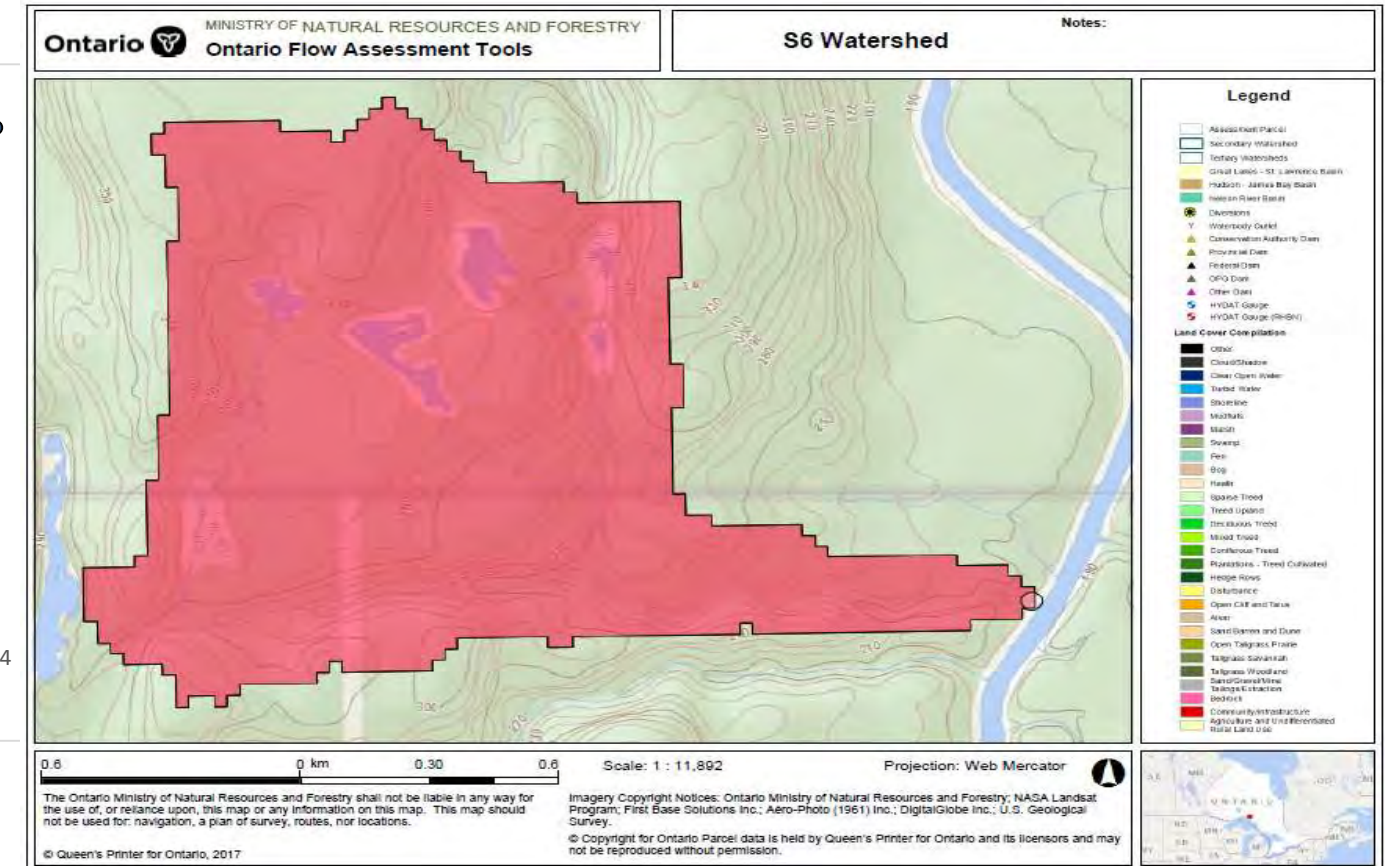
Ontario

MINISTRY OF NATURAL RESOURCES AND FORESTRY
Ontario Flow Assessment Tools

S6 Watershed

Notes:

Legend

Assessment Parcel
Secondary Watershed
Tertiary Watersheds
Great Lakes - St. Lawrence Basin
Hudson - James Bay Basin
Nelson River Basin
Diversions
Waterbody Outlet
Conservation Authority Dam
Provincial Dam
Federal Dam
OPG Dam
Other Dam
HYDAT Gauge
HYDAT Gauge (RHBN)
Land Cover Compilation
Other
Cloud/Shadow
Clear Open Water
Turbid Water
Shoreline
Mudflats
Marsh
Swamp
Fen
Bog
Heath
Sparse Treed
Treed Upland
Deciduous Treed
Mixed Treed
Coniferous Treed
Plantations - Treed Cultivated
Hedge Rows
Disturbance
Open Cliff and Talus
Alvar
Sand Barren and Dune
Open Tallgrass Prairie
Tallgrass Savannah
Tallgrass Woodland
Sand/Gravel/Mine Tailings/Extraction
Bedrock
Community/Infrastructure
Agriculture and Undifferentiated Rural Land Use

0.6 0 km 0.30 0.6

Scale: 1 : 11,892

Projection: Web Mercator

The Ontario Ministry of Natural Resources and Forestry shall not be liable in any way for the use of, or reliance upon, this map or any information on this map. This map should not be used for: navigation, a plan of survey, routes, nor locations.

© Queen's Printer for Ontario, 2017

Imagery Copyright Notices: Ontario Ministry of Natural Resources and Forestry; NASA Landsat Program; First Base Solutions Inc.; Aero-Photo (1961) Inc.; DigitalGlobe Inc.; U.S. Geological Survey.

© Copyright for Ontario Parcel data is held by Queen's Printer for Ontario and its licensors and may not be reproduced without permission.

ONTARIO